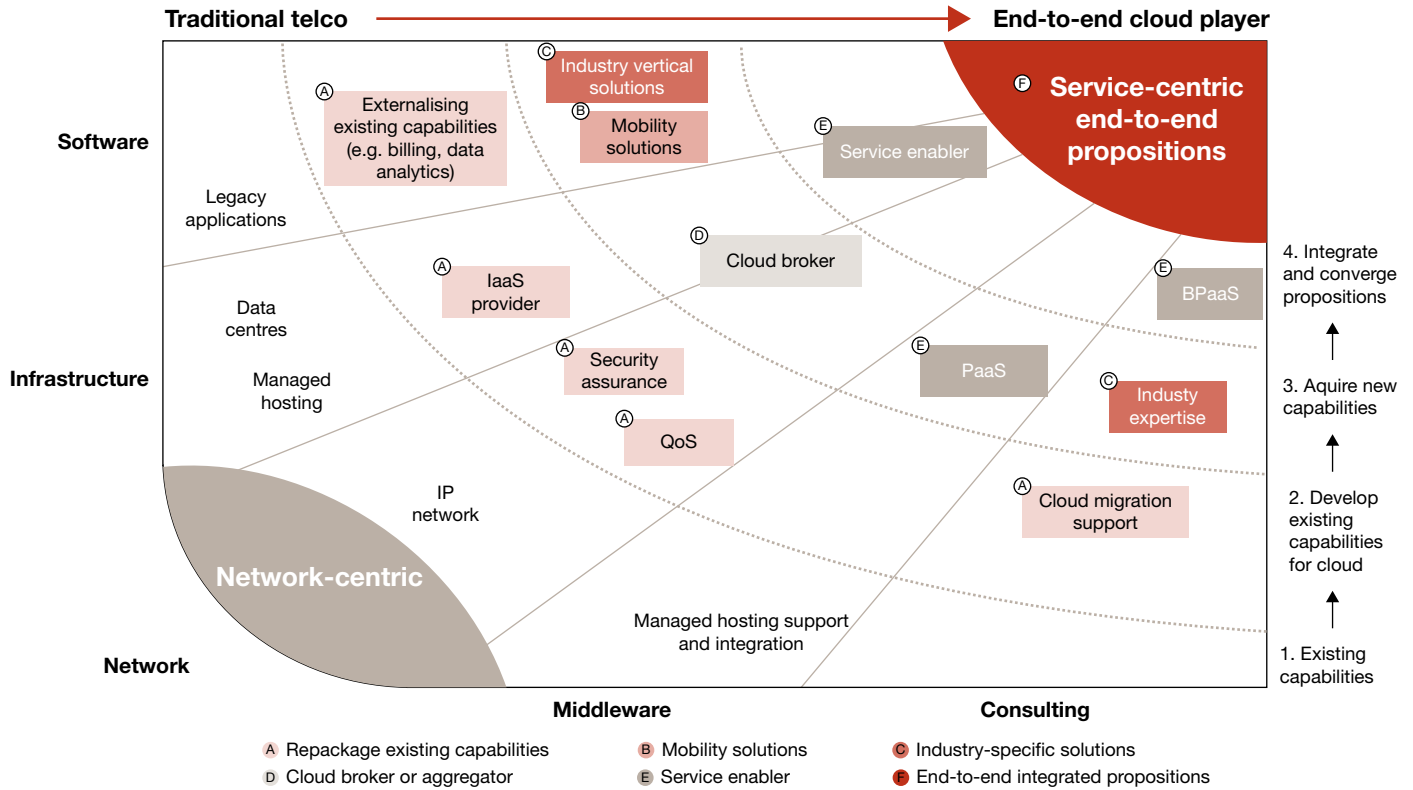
Traditional telco

End-to-end cloud player

Software

Infrastructure

Network

Middleware

Consulting

F Service-centric end-to-end propositions

C Industry vertical solutions

B Mobility solutions

A Externalising existing capabilities (e.g. billing, data analytics)

E Service enabler

Legacy applications

D Cloud broker

A IaaS provider

Data centres

Managed hosting

A Security assurance

A QoS

E BPaaS

E PaaS

C Industy expertise

IP network

A Cloud migration support

Network-centric

Managed hosting support and integration

4. Integrate and converge propositions

3. Aquire new capabilities

2. Develop existing capabilities for cloud

1. Existing capabilities

A Repackage existing capabilities

B Mobility solutions

C Industry-specific solutions

D Cloud broker or aggregator

E Service enabler

F End-to-end integrated propositions